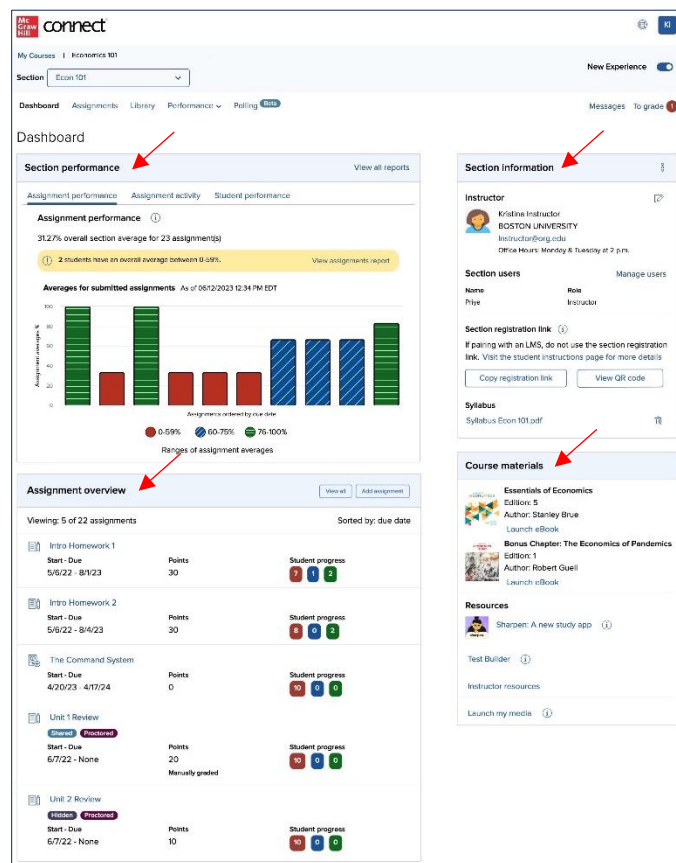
Mc Graw Hill connect

KI

My Courses | Economics 101

Section Econ 101

New Experience

Dashboard Assignments Library Performance Polling Beta

Messages To grade 1

Dashboard

Section performance

View all reports

Assignment performance Assignment activity Student performance

Assignment performance

31.27% overall section average for 23 assignment(s)

2 students have an overall average between 0-59%.

View assignments report

Averages for submitted assignments As of 06/12/2023 12:34 PM EDT

100
80
60
40
20
0

Assignment averages %

Assignments ordered by due date

0-59% 60-75% 76-100%

Ranges of assignment averages

Section information

Instructor

Kristina Instructor
BOSTON UNIVERSITY
Instructor@org.edu
Office Hours: Monday & Tuesday at 2 p.m.

Section users

Manage users

| Name | Role |
|---|---|
| Priye | Instructor |

Section registration link

If pairing with an LMS, do not use the section registration link. Visit the student instructions page for more details

Copy registration link

View QR code

Syllabus

Syllabus Econ 101.pdf

Assignment overview

View all

Add assignment

Viewing: 5 of 22 assignments

Sorted by: due date

Intro Homework 1
Start - Due 5/6/22 - 8/1/23
Points 30
Student progress 7 1 2

Intro Homework 2
Start - Due 5/6/22 - 8/4/23
Points 30
Student progress 8 0 2

The Command System
Start - Due 4/20/23 - 4/17/24
Points 0
Student progress 10 0 0

Unit 1 Review
Shared Proctored
Start - Due 6/7/22 - None
Points 20
Manually graded
Student progress 10 0 0

Unit 2 Review
Hidden Proctored
Start - Due 6/7/22 - None
Points 10
Student progress 10 0 0

Course materials

Essentials of Economics
Edition: 5
Author: Stanley Brue
Launch eBook

Bonus Chapter: The Economics of Pandemics
Edition: 1
Author: Robert Guell
Launch eBook

Resources

Sharpen: A new study app

Test Builder

Instructor resources

Launch my media